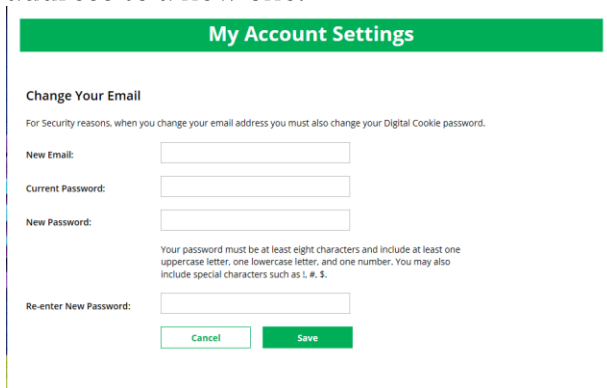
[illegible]

My Account Settings

Change Your Email

For Security reasons, when you change your email address you must also change your Digital Cookie password.

New Email:

Current Password:

New Password:

Your password must be at least eight characters and include at least one uppercase letter, one lowercase letter, and one number. You may also include special characters such as !, #, $.

Re-enter New Password:

Cancel

Save